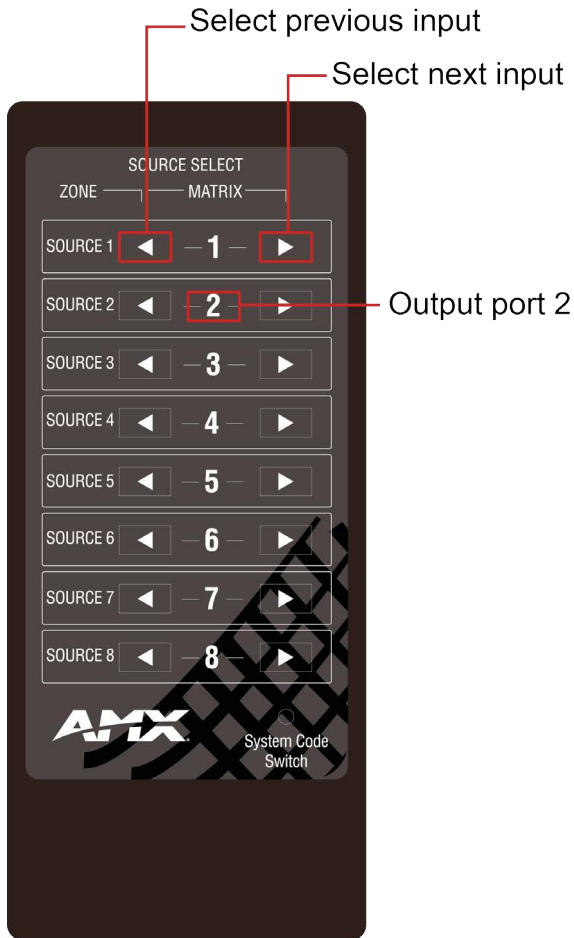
Select previous input

Select next input

SOURCE SELECT

ZONE MATRIX

SOURCE 1 ◀ 1 ▶

SOURCE 2 ◀ 2 ▶

Output port 2

SOURCE 3 ◀ 3 ▶

SOURCE 4 ◀ 4 ▶

SOURCE 5 ◀ 5 ▶

SOURCE 6 ◀ 6 ▶

SOURCE 7 ◀ 7 ▶

SOURCE 8 ◀ 8 ▶

AMX

System Code Switch